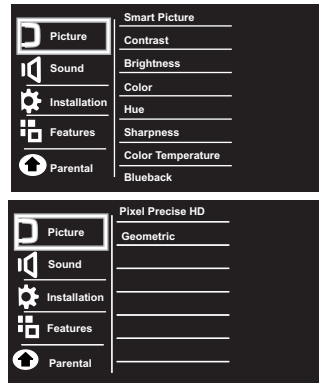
Picture
Sound
Installation
Features
Parental

Smart Picture
Contrast
Brightness
Color
Hue
Sharpness
Color Temperature
Blueback

Picture
Sound
Installation
Features
Parental

Pixel Precise HD
Geometric